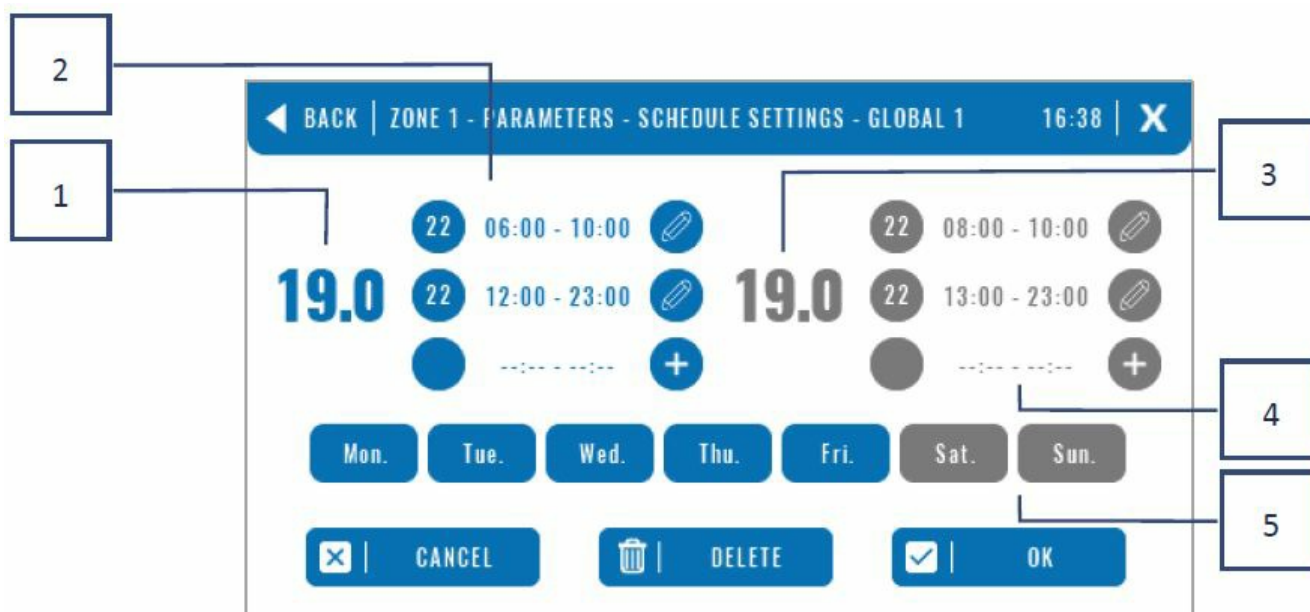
2

BACK | ZONE 1 - PARAMETERS - SCHEDULE SETTINGS - GLOBAL 1 16:38 | X

1

3

22 06:00 - 10:00

19.0

22 12:00 - 23:00

--:-- - --:--

22 08:00 - 10:00

19.0

22 13:00 - 23:00

--:-- - --:--

4

Mon. Tue. Wed. Thu. Fri. Sat. Sun.

5

CANCEL

DELETE

OK